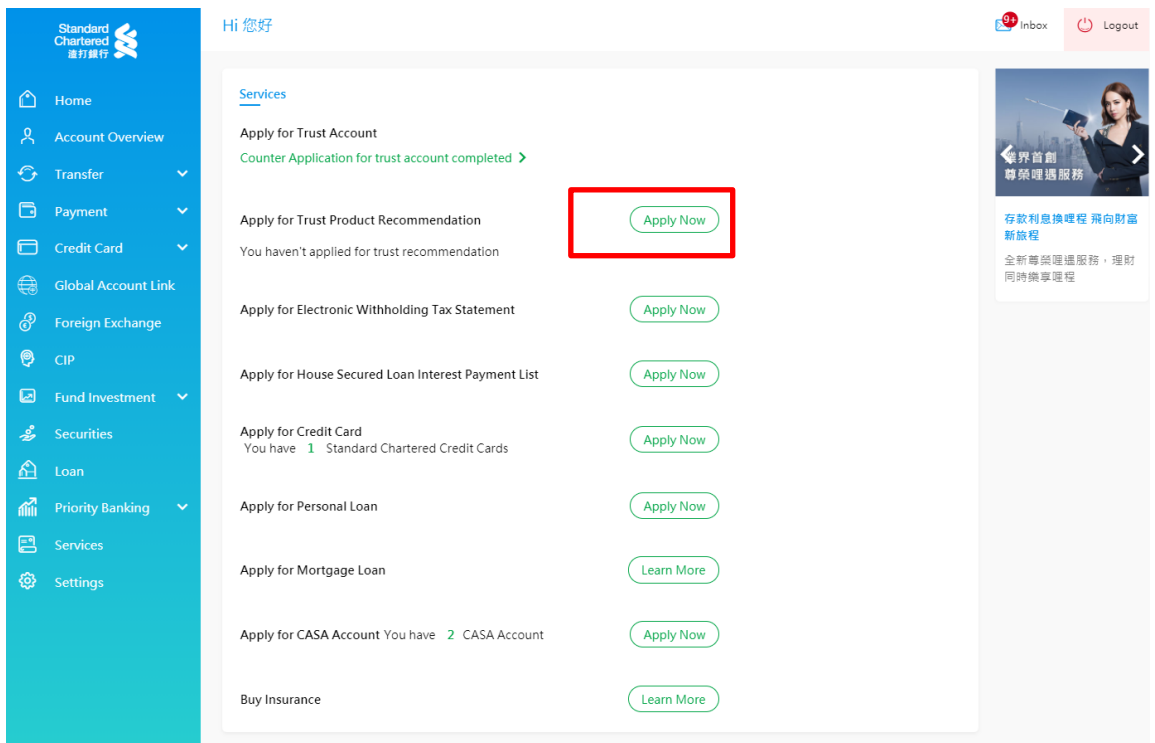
Standard Chartered 渣打銀行

Home
Account Overview
Transfer
Payment
Credit Card
Global Account Link
Foreign Exchange
CIP
Fund Investment
Securities
Loan
Priority Banking
Services
Settings

Hi 您好

9+ Inbox
Logout

Services

Apply for Trust Account
Counter Application for trust account completed

Apply for Trust Product Recommendation
You haven't applied for trust recommendation
Apply Now

Apply for Electronic Withholding Tax Statement
Apply Now

Apply for House Secured Loan Interest Payment List
Apply Now

Apply for Credit Card
You have 1 Standard Chartered Credit Cards
Apply Now

Apply for Personal Loan
Apply Now

Apply for Mortgage Loan
Learn More

Apply for CASA Account You have 2 CASA Account
Apply Now

Buy Insurance
Learn More

業界首創
尊榮哩遇服務

存款利息換哩程 飛向財富新旅程

全新尊榮哩遇服務，理財同時樂享哩程